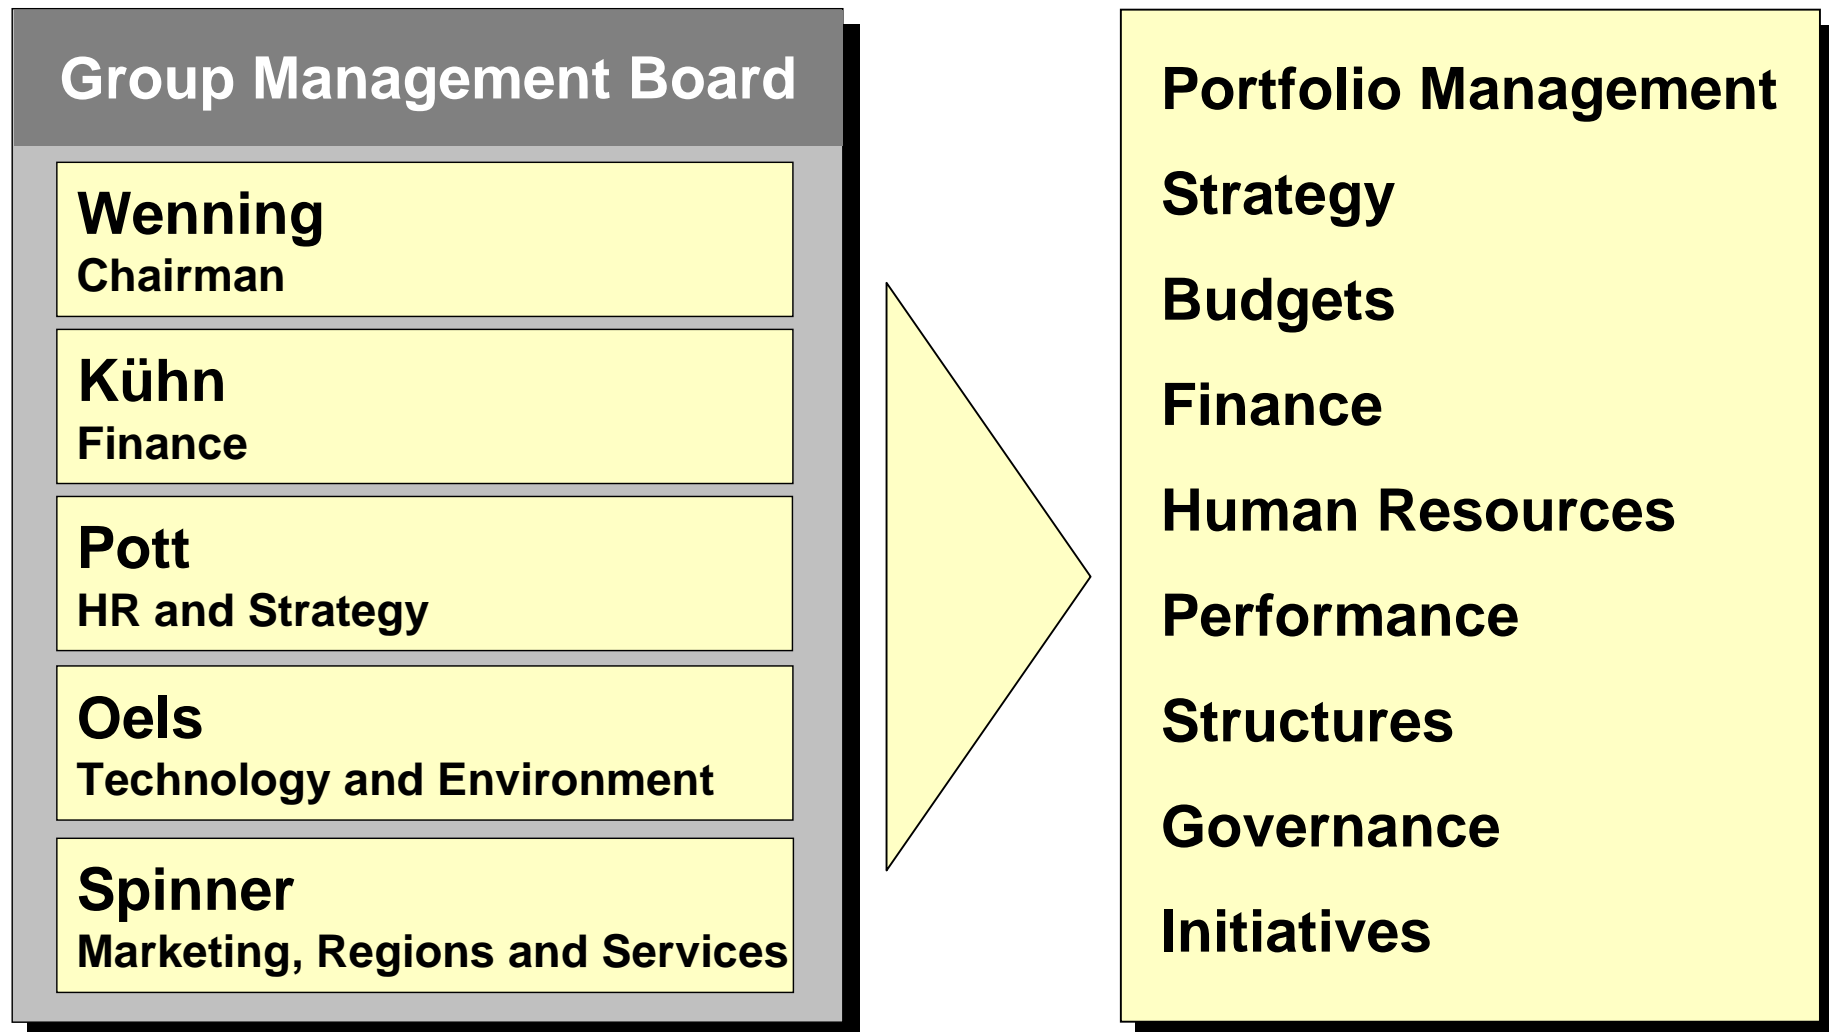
Group Management Board

Wenning
Chairman

Kühn
Finance

Pott
HR and Strategy

Oels
Technology and Environment

Spinner
Marketing, Regions and Services

Portfolio Management

Strategy

Budgets

Finance

Human Resources

Performance

Structures

Governance

Initiatives